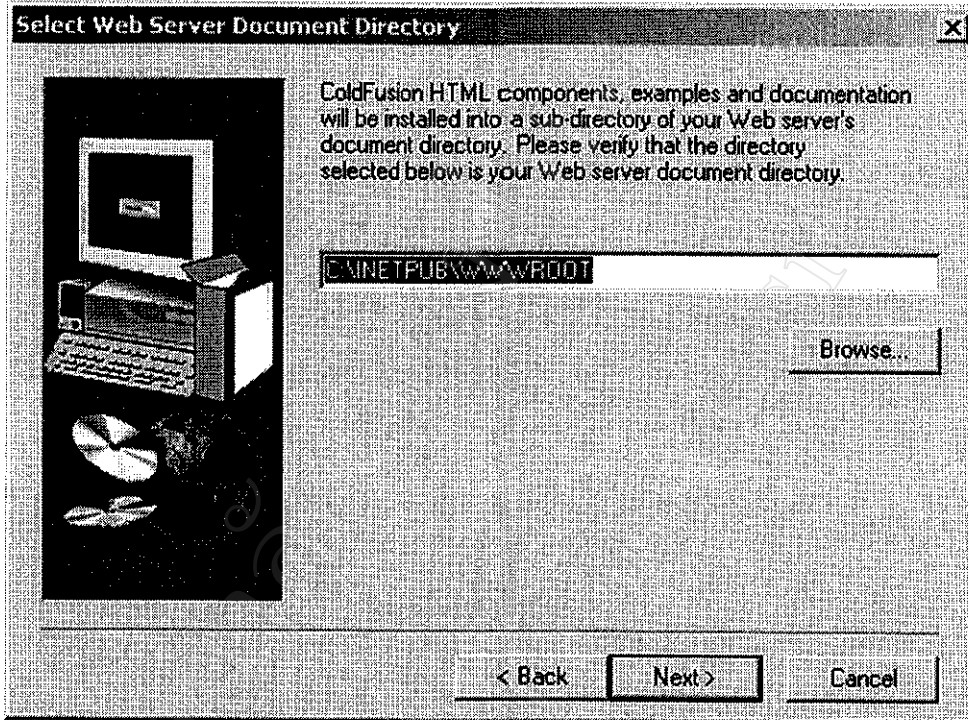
Select Web Server Document Directory

ColdFusion HTML components, examples and documentation will be installed into a sub-directory of your Web server's document directory. Please verify that the directory selected below is your Web server document directory.

C:\INETPUB\WWWROOT

Browse...

< Back

Next>

Cancel